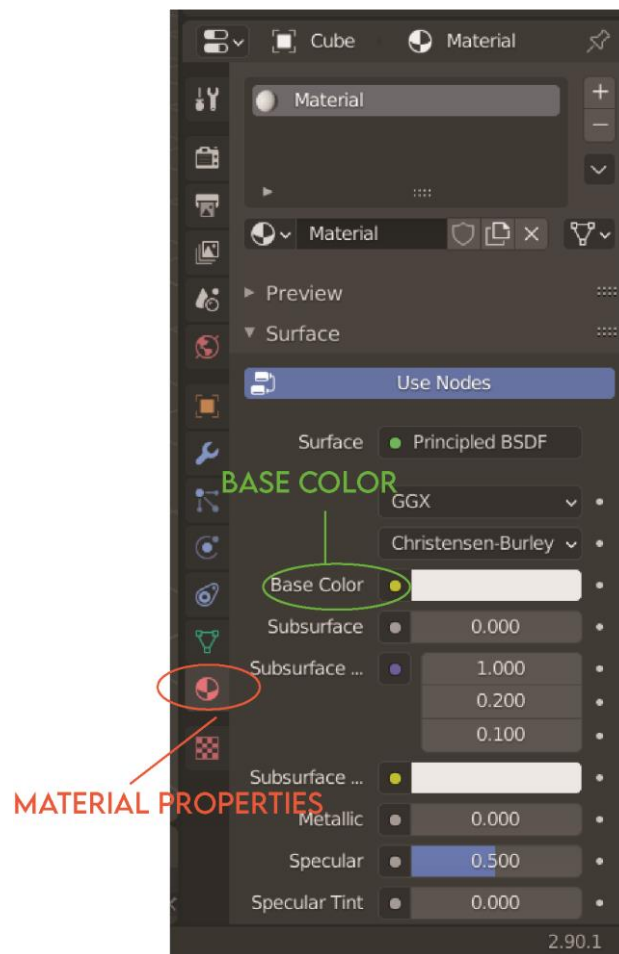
Cube Material

Material

Material

Preview

Surface

Use Nodes

Surface Principled BSDF

BASE COLOR

GGX

Christensen-Burley

Base Color

Subsurface 0.000

Subsurface ... 1.000
0.200
0.100

Subsurface ...

MATERIAL PROPERTIES

Metallic 0.000

Specular 0.500

Specular Tint 0.000

2.90.1